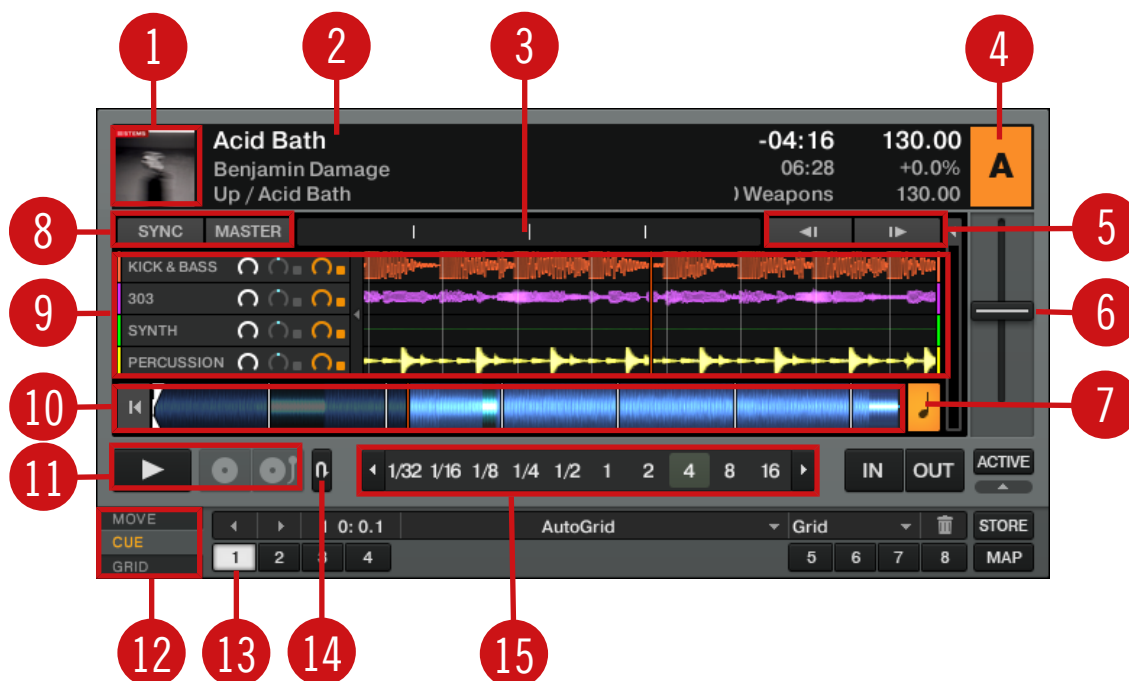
1
2
3
4
STEMS
Acid Bath
Benjamin Damage
Up / Acid Bath
-04:16
06:28
) Weapons
130.00
+0.0%
130.00
A
8
SYNC
MASTER
5
9
KICK & BASS
303
SYNTH
PERCUSSION
6
10
7
11
1/32 1/16 1/8 1/4 1/2 1 2 4 8 16
IN
OUT
ACTIVE
MOVE
CUE
GRID
0: 0.1
AutoGrid
Grid
STORE
1 2 3 4
5 6 7 8
MAP
12
13
14
15